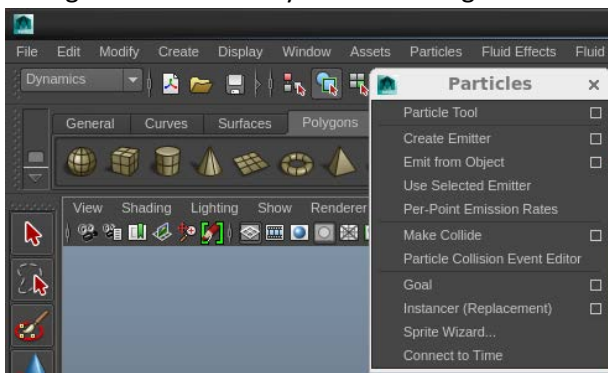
File Edit Modify Create Display Window Assets Particles Fluid Effects Fluid

Dynamics

General Curves Surfaces Polygons

View Shading Lighting Show Renderer

Particles ×

Particle Tool ☐
Create Emitter ☐
Emit from Object ☐
Use Selected Emitter
Per-Point Emission Rates
Make Collide ☐
Particle Collision Event Editor
Goal ☐
Instancer (Replacement) ☐
Sprite Wizard...
Connect to Time